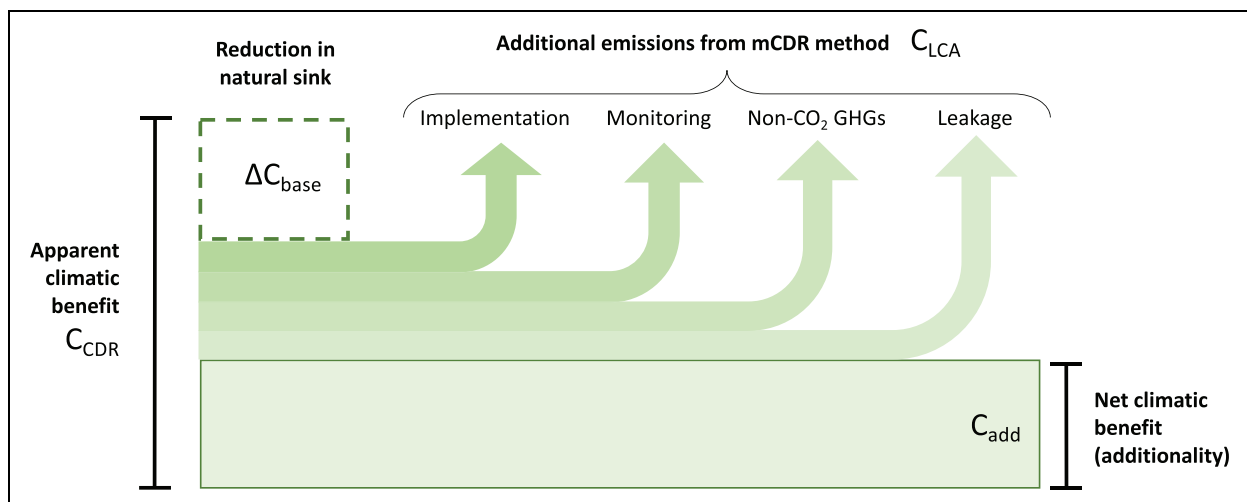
Reduction in natural sink

Additional emissions from mCDR method $C_{LCA}$

Implementation

Monitoring

Non-$CO_2$ GHGs

Leakage

$\Delta C_{base}$

Apparent climatic benefit $C_{CDR}$

$C_{add}$

Net climatic benefit (additionality)